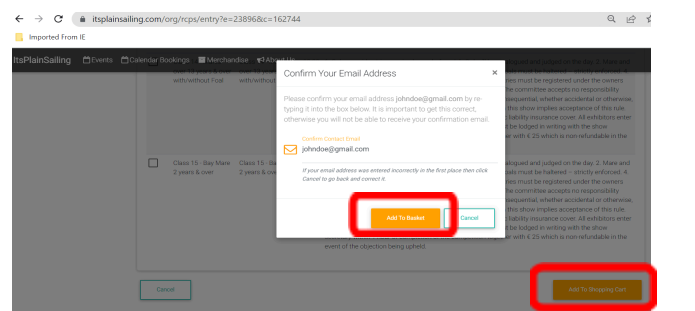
itsplainsailing.com/org/rcps/entry?e=23896&c=162744

Imported From IE

ItsPlainSailing Events Calendar Bookings Merchandise About Us

with/without Foal

with/without

Confirm Your Email Address ×

Please confirm your email address johndoe@gmail.com by re typing it into the box below. It is important to get this correct, otherwise you will not be able to receive your confirmation email.

Confirm Contact Email
johndoe@gmail.com

If your email address was entered incorrectly in the first place then click Cancel to go back and correct it.

Add To Basket Cancel

Class 15 - Bay Mare 2 years & over

Class 15 - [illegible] 2 years & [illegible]

event of the objection being upheld.

Cancel

Add To Shopping Cart